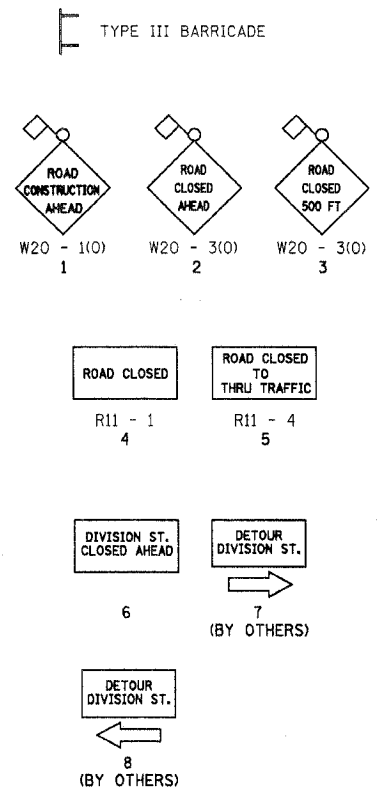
TYPE III BARRICADE

ROAD CONSTRUCTION AHEAD
W20 - 1(O)
1

ROAD CLOSED AHEAD
W20 - 3(O)
2

ROAD CLOSED 500 FT
W20 - 3(O)
3

ROAD CLOSED
R11 - 1
4

ROAD CLOSED TO THRU TRAFFIC
R11 - 4
5

DIVISION ST. CLOSED AHEAD
6

DETOUR DIVISION ST.
7
(BY OTHERS)

DETOUR DIVISION ST.
8
(BY OTHERS)